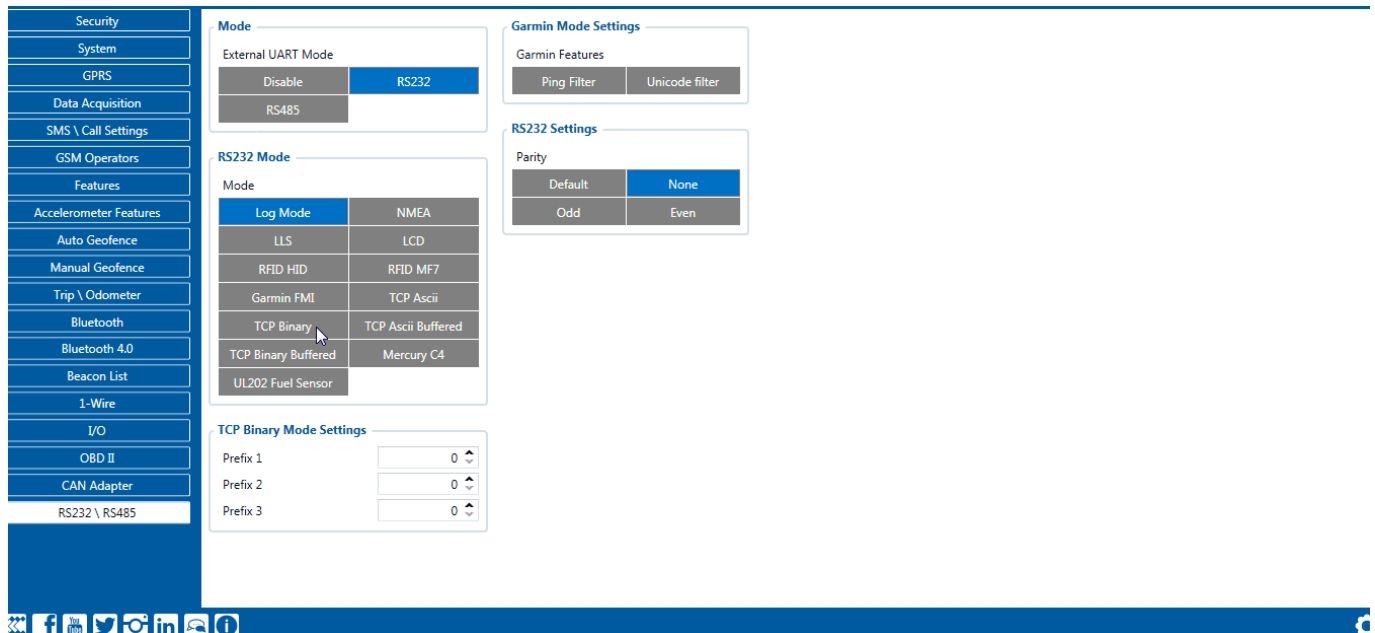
Security
System
GPRS
Data Acquisition
SMS \ Call Settings
GSM Operators
Features
Accelerometer Features
Auto Geofence
Manual Geofence
Trip \ Odometer
Bluetooth
Bluetooth 4.0
Beacon List
1-Wire
I/O
OBD II
CAN Adapter
RS232 \ RS485

Mode
External UART Mode
Disable
RS232
RS485

RS232 Mode
Mode
Log Mode
NMEA
LLS
LCD
RFID HID
RFID MF7
Garmin FMI
TCP Ascii
TCP Binary
TCP Ascii Buffered
TCP Binary Buffered
Mercury C4
UL202 Fuel Sensor

TCP Binary Mode Settings
Prefix 1 0
Prefix 2 0
Prefix 3 0

Garmin Mode Settings
Garmin Features
Ping Filter
Unicode filter

RS232 Settings
Parity
Default
None
Odd
Even